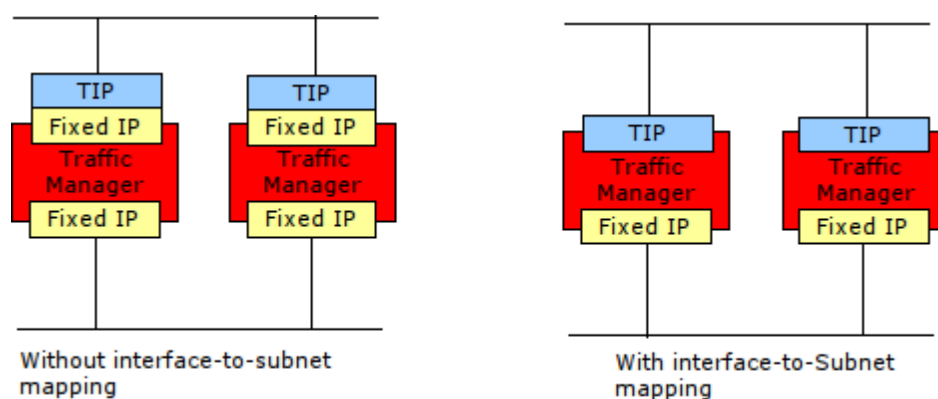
TIP
Fixed IP
Traffic Manager
Fixed IP

TIP
Fixed IP
Traffic Manager
Fixed IP

Without interface-to-subnet mapping

TIP
Traffic Manager
Fixed IP

TIP
Traffic Manager
Fixed IP

With interface-to-Subnet mapping